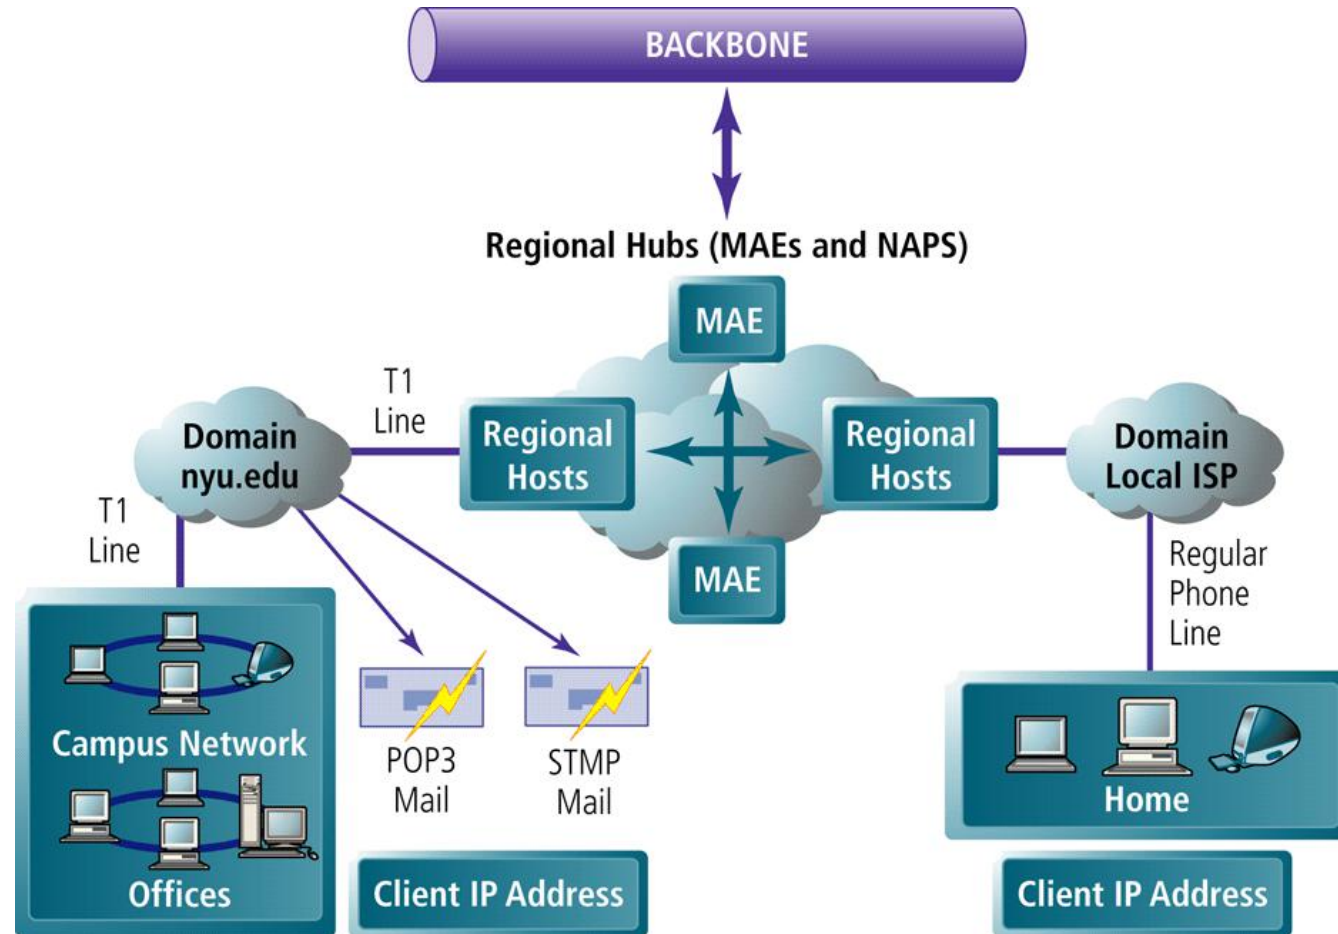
BACKBONE

Regional Hubs (MAEs and NAPS)

MAE

T1 Line

Domain nyu.edu

Regional Hosts

Regional Hosts

Domain Local ISP

T1 Line

MAE

Regular Phone Line

Campus Network

POP3 Mail

STMP Mail

Home

Offices

Client IP Address

Client IP Address